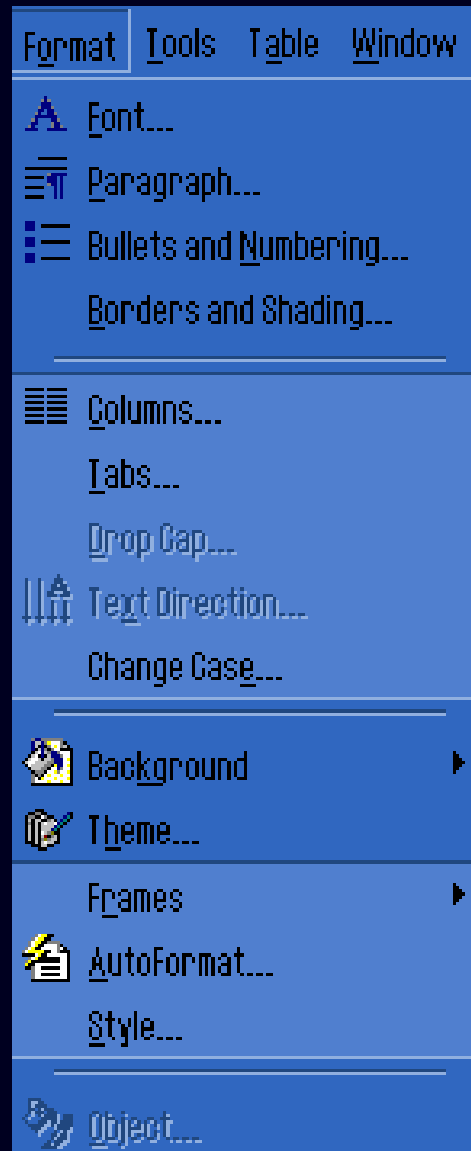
Format Tools Table Window

Font...
Paragraph...
Bullets and Numbering...
Borders and Shading...

Columns...
Tabs...
Drop Cap...
Text Direction...
Change Case...

Background
Theme...
Frames
AutoFormat...
Style...

Object...